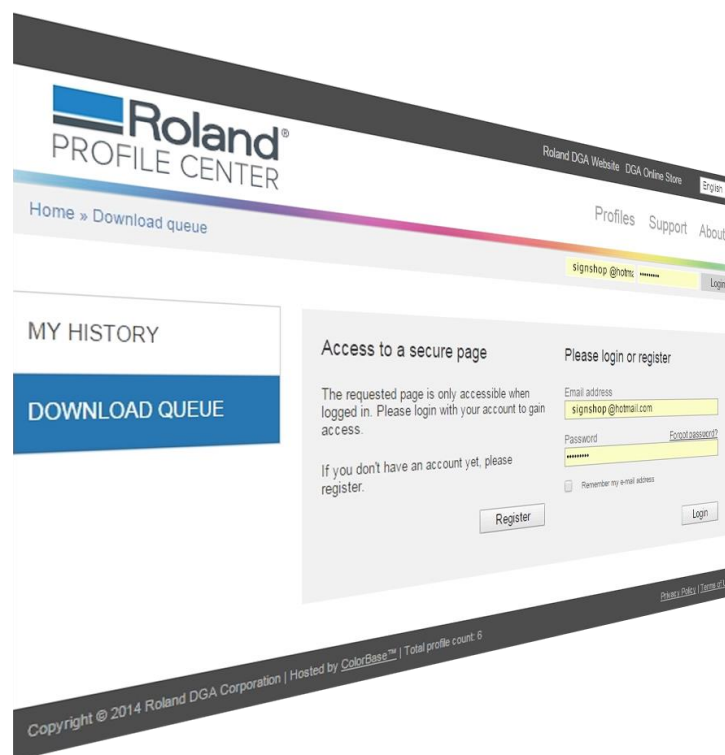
Roland®
PROFILE CENTER

Roland DGA Website DGA Online Store English

Home » Download queue

Profiles Support About

signshop @hotm: •••••••• Login

MY HISTORY

DOWNLOAD QUEUE

Access to a secure page

The requested page is only accessible when logged in. Please login with your account to gain access.

If you don't have an account yet, please register.

Register

Please login or register

Email address
signshop @hotmail.com

Password Forgot password?
••••••••

Remember my e-mail address

Login

Privacy Policy | Terms of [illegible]

Copyright © 2014 Roland DGA Corporation | Hosted by ColorBase™ | Total profile count: 6